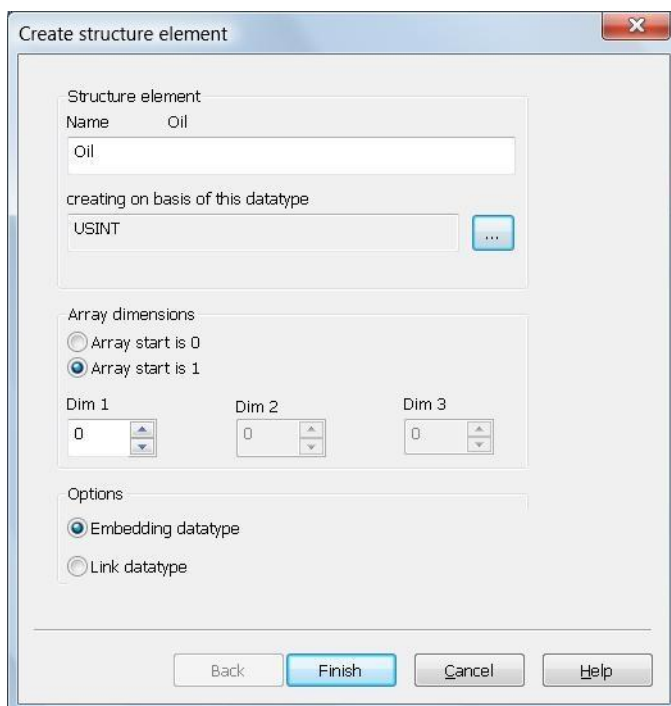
Create structure element

Structure element
Name Oil
Oil

creating on basis of this datatype
USINT
...

Array dimensions
Array start is 0
Array start is 1
Dim 1
0
Dim 2
0
Dim 3
0

Options
Embedding datatype
Link datatype

Back
Finish
Cancel
Help